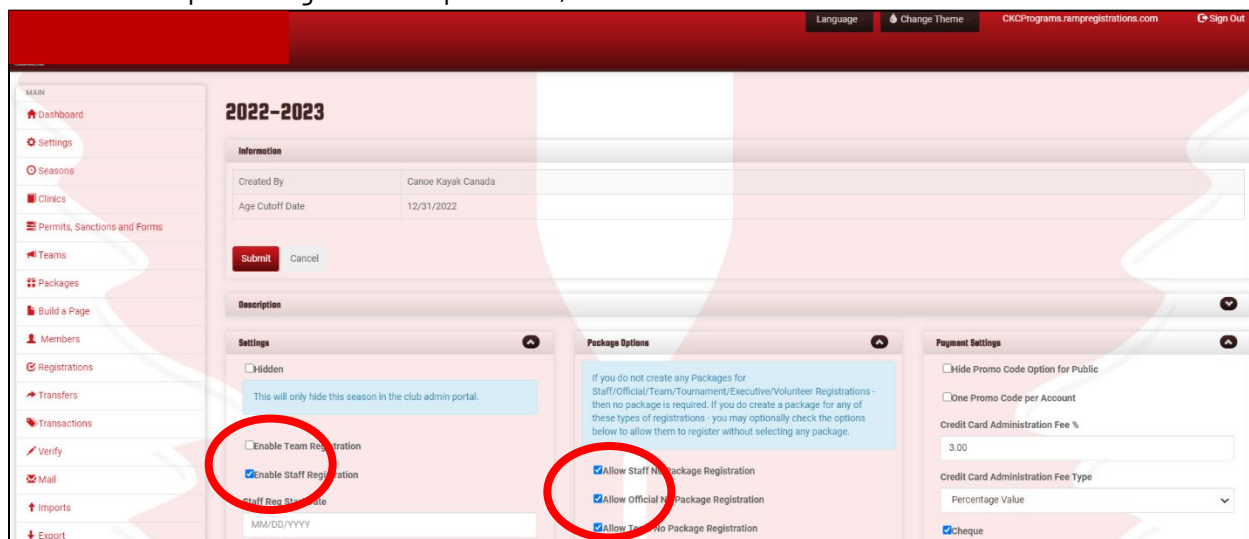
Language
Change Theme
CKCPrograms.rampregistrations.com
Sign Out

MAIN
Dashboard
Settings
Seasons
Clinics
Permits, Sanctions and Forms
Teams
Packages
Build a Page
Members
Registrations
Transfers
Transactions
Verify
Mail
Imports
Export

2022-2023

Information

| Created By | Canoe Kayak Canada |
|---|---|
| Age Cutoff Date | 12/31/2022 |

Submit
Cancel

Description

Settings

Hidden

This will only hide this season in the club admin portal.

Enable Team Registration

Enable Staff Registration

Staff Reg Start Date

MM/DD/YYYY

Package Options

If you do not create any Packages for Staff/Official/Team/Tournament/Executive/Volunteer Registrations - then no package is required. If you do create a package for any of these types of registrations - you may optionally check the options below to allow them to register without selecting any package.

Allow Staff No Package Registration

Allow Official No Package Registration

Allow Team No Package Registration

Payment Settings

Hide Promo Code Option for Public

One Promo Code per Account

Credit Card Administration Fee %

3.00

Credit Card Administration Fee Type

Percentage Value

Cheque